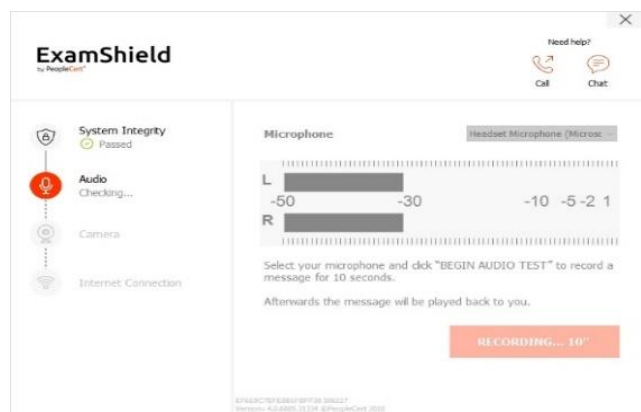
ExamShield
by PeopleCert

Need help?
Call
Chat

System Integrity
Passed

Audio
Checking...

Camera

Internet Connection

Microphone
Headset Microphone (Microsc

L
R
-50
-30
-10 -5 -2 1

Select your microphone and click "BEGIN AUDIO TEST" to record a message for 10 seconds.

Afterwards the message will be played back to you.

RECORDING... 10"

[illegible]
Version: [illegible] ©PeopleCert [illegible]